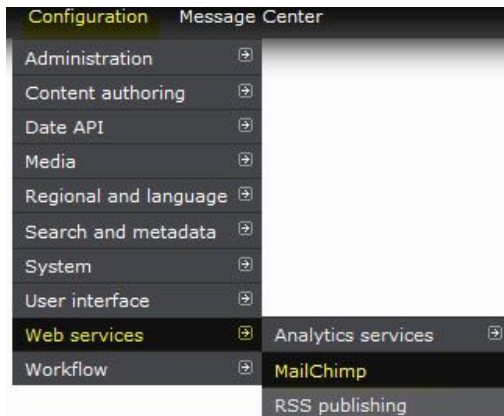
Configuration Message Center

Administration
Content authoring
Date API
Media
Regional and language
Search and metadata
System
User interface
Web services
Workflow

Analytics services
MailChimp
RSS publishing